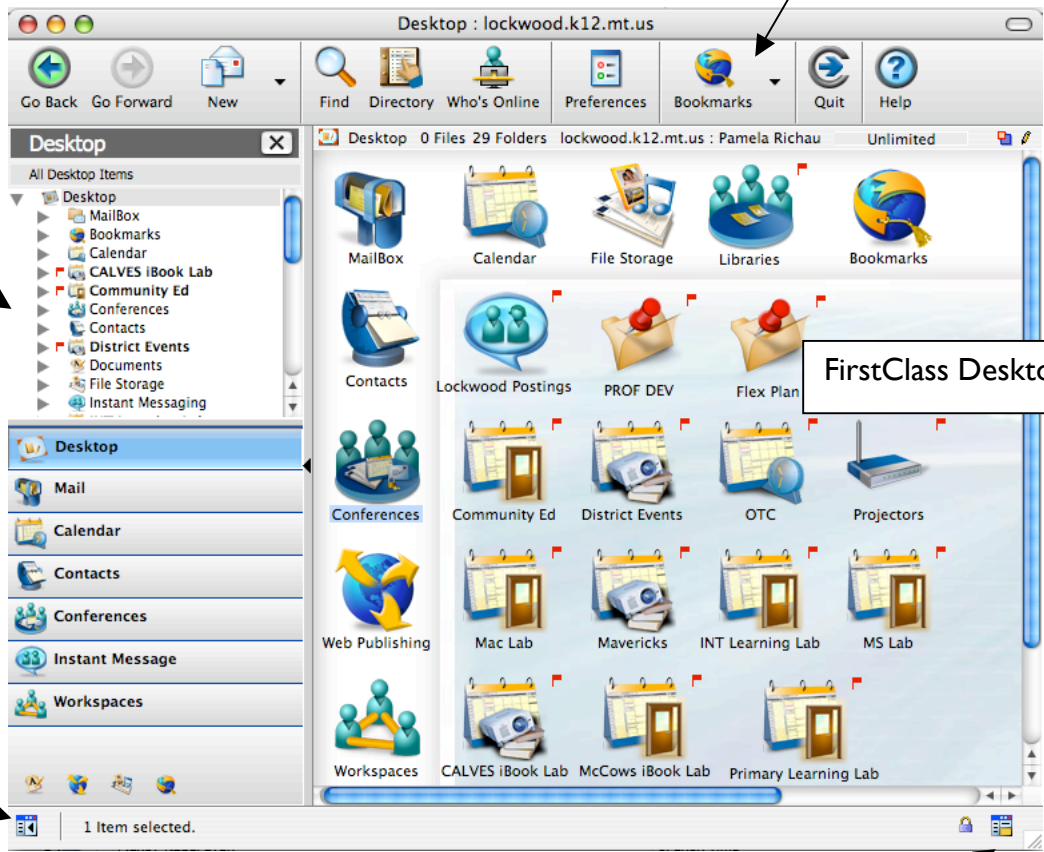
Desktop : lockwood.k12.mt.us

Go Back Go Forward New Find Directory Who's Online Preferences Bookmarks Quit Help

Desktop

All Desktop Items

Desktop
MailBox
Bookmarks
Calendar
CALVES iBook Lab
Community Ed
Conferences
Contacts
District Events
Documents
File Storage
Instant Messaging

Desktop
Mail
Calendar
Contacts
Conferences
Instant Message
Workspaces

Desktop 0 Files 29 Folders lockwood.k12.mt.us : Pamela Richau Unlimited

MailBox Calendar File Storage Libraries Bookmarks
Contacts Lockwood Postings PROF DEV Flex Plan
FirstClass Deskto
Conferences Community Ed District Events OTC Projectors
Web Publishing Mac Lab Mavericks INT Learning Lab MS Lab
Workspaces CALVES iBook Lab McCows iBook Lab Primary Learning Lab

1 Item selected.